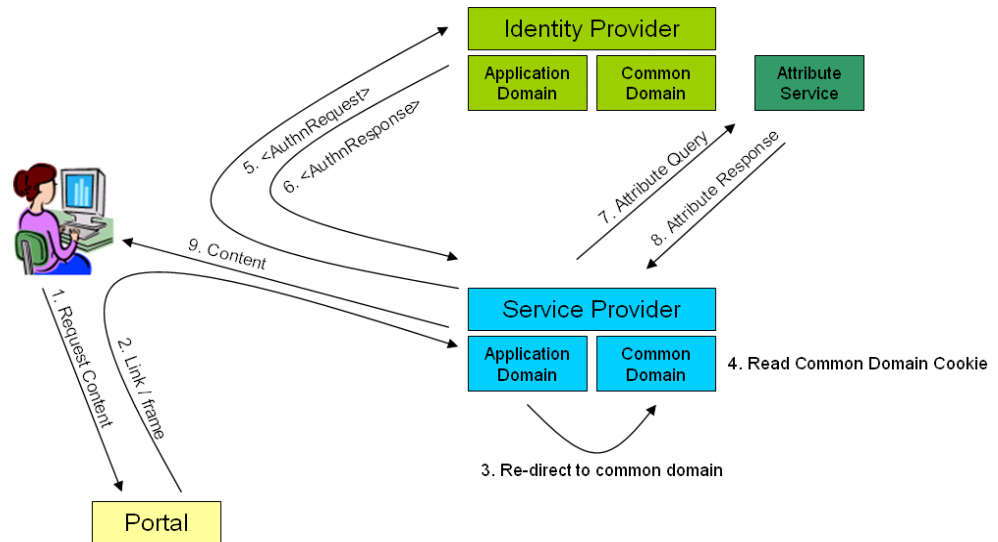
Identity Provider

Application Domain

Common Domain

Attribute Service

5. <AuthnRequest>

6. <AuthnResponse>

7. Attribute Query

8. Attribute Response

9. Content

Service Provider

Application Domain

Common Domain

4. Read Common Domain Cookie

1. Request Content

2. Link / frame

3. Re-direct to common domain

Portal